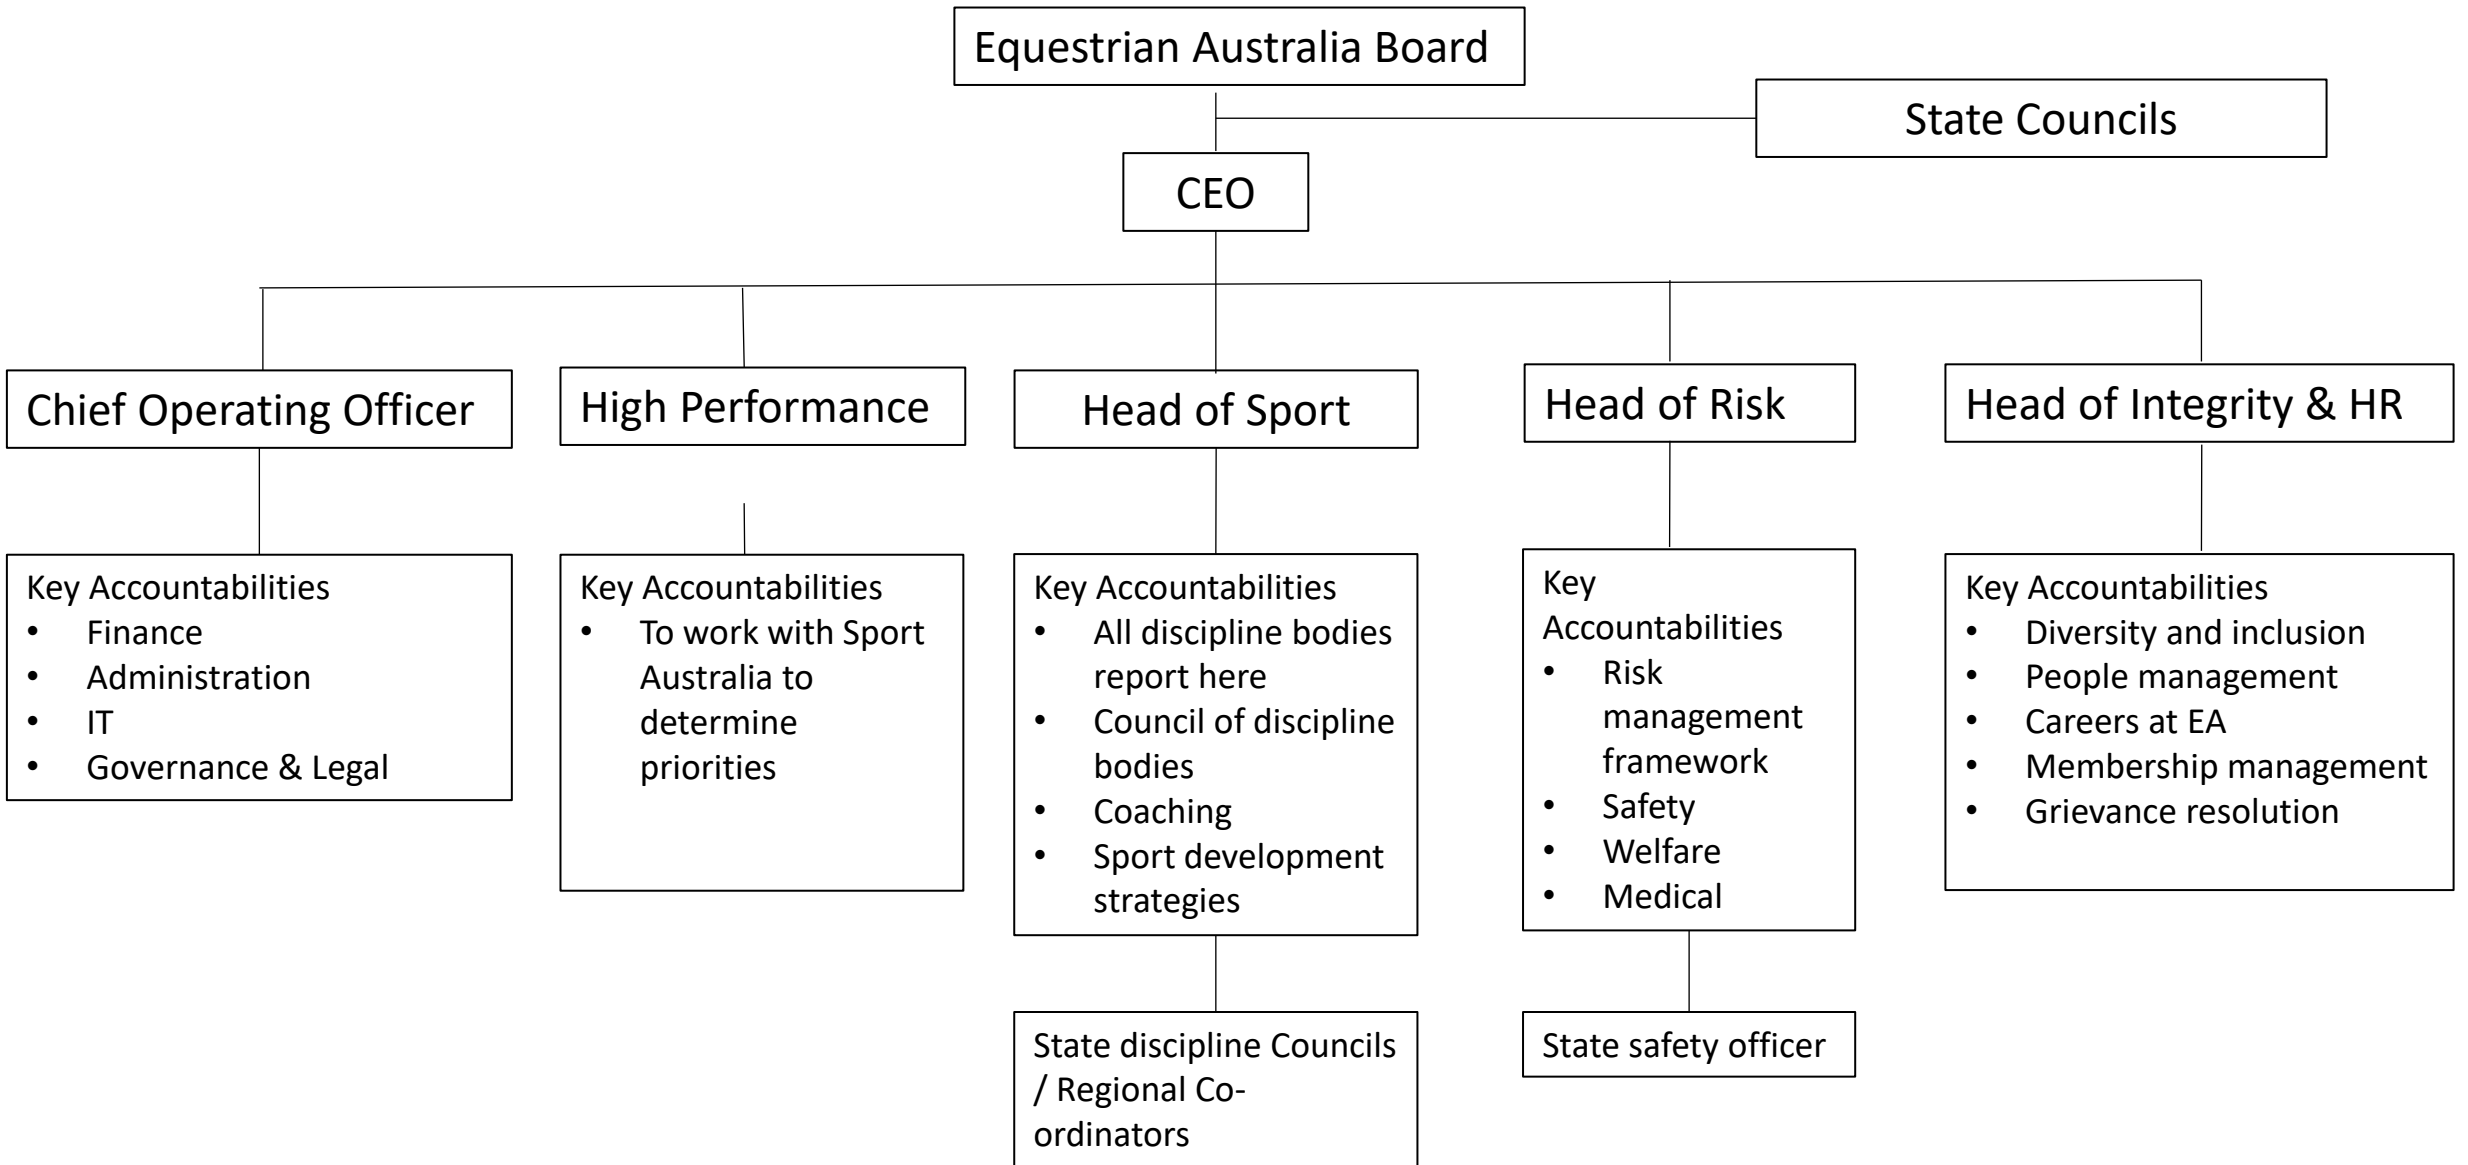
Equestrian Australia Board

State Councils

CEO

Chief Operating Officer

High Performance

Head of Sport

Head of Risk

Head of Integrity & HR

Key Accountabilities
- Finance
- Administration
- IT
- Governance & Legal

Key Accountabilities
- To work with Sport Australia to determine priorities

Key Accountabilities
- All discipline bodies report here
- Council of discipline bodies
- Coaching
- Sport development strategies

Key Accountabilities
- Risk management framework
- Safety
- Welfare
- Medical

Key Accountabilities
- Diversity and inclusion
- People management
- Careers at EA
- Membership management
- Grievance resolution

State discipline Councils / Regional Co-ordinators

State safety officer